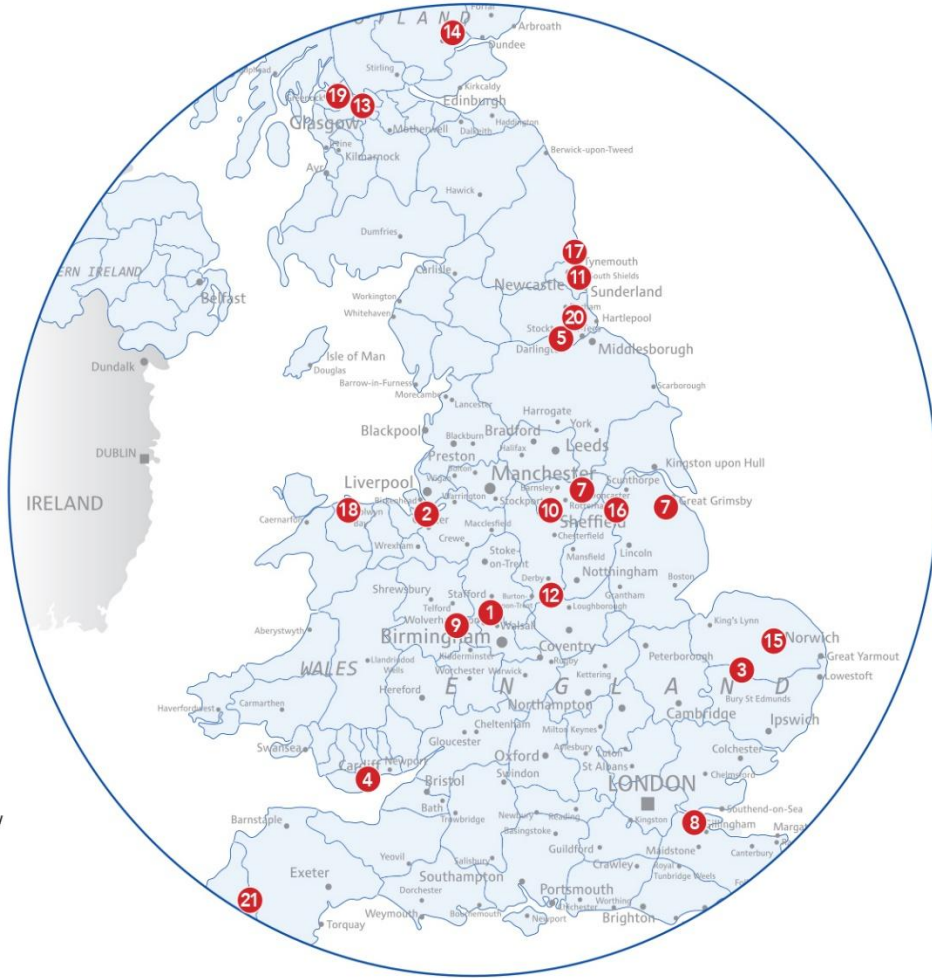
LAND
14
Arbroath
Dundee
Stirling
Kirkcaldy
19
13
Edinburgh
Glasgow
Motherwell
Dalkeith
Haddington
Irvine
Kilmarnock
Berwick-upon-Tweed
Ayr
Hawick
Dumfries
RN IRELAND
17
Tynemouth
11
South Shields
Belfast
Carlisle
Newcastle
Sunderland
Workington
Whitehaven
20
Hartlepool
Stockton
Darlington
5
Middlesborough
Isle of Man
Douglas
Dundalk
Barrow-in-Furness
Scarborough
Morecambe
Lancaster
Harrogate
York
Blackpool
Blackburn
Bradford
DUBLIN
Halifax
Leeds
Preston
Bolton
Manchester
Kingston upon Hull
Wigan
7
Barnsley
Scunthorpe
Liverpool
Warrington
Stockport
IRELAND
Birkenhead
Rotherham
Doncaster
7
Great Grimsby
18
2
Chester
10
Sheffield
16
Caernarfon
Macclesfield
Chesterfield
Crewe
Lincoln
Wrexham
Mansfield
Stoke-on-Trent
Nottingham
Boston
Derby
Shrewsbury
Stafford
12
Burton-on-Trent
Grantham
Telford
1
Loughborough
King's Lynn
Aberystwyth
Wolverhampton
9
Walsall
15
Norwich
Birmingham
Leicester
Coventry
Peterborough
Great Yarmouth
Kidderminster
Rugby
3
WALES
Llandrindod Wells
Worcester
Warwick
Kettering
Lowestoft
E
N
G
L
A
N
D
Bury St Edmunds
Hereford
Northampton
Haverfordwest
Carmarthen
Cambridge
Ipswich
Cheltenham
Milton Keynes
Colchester
Swansea
Gloucester
Aylesbury
Luton
Oxford
Cardiff
Newport
St Albans
Chelmsford
4
Swindon
LONDON
Bristol
Southend-on-Sea
Bath
Trowbridge
Newbury
Reading
Kingston
8
Gillingham
Margate
Barnstaple
Basingstoke
Maidstone
Canterbury
Guildford
Crawley
Yeovil
Salisbury
Royal Tunbridge Wells
Exeter
Southampton
Portsmouth
Dorchester
Worthing
Chichester
21
Weymouth
Bournemouth
Newport
Brighton
Torquay